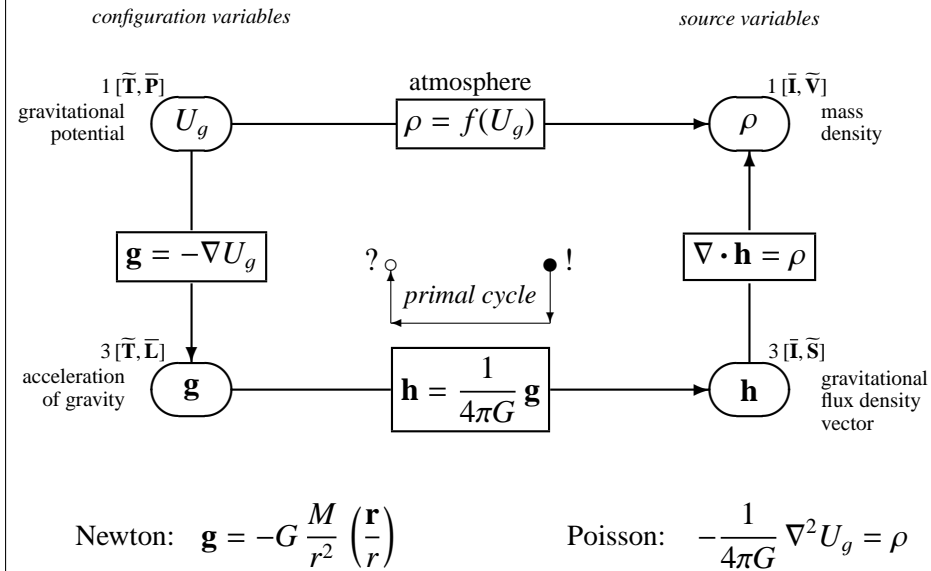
configuration variables

source variables

1 $[\widetilde{\mathbf{T}}, \bar{\mathbf{P}}]$

gravitational potential

$U_g$

atmosphere

$\rho = f(U_g)$

$\rho$

1 $[\bar{\mathbf{I}}, \widetilde{\mathbf{V}}]$

mass density

$\mathbf{g} = -\nabla U_g$

? !

primal cycle

$\nabla \cdot \mathbf{h} = \rho$

3 $[\widetilde{\mathbf{T}}, \bar{\mathbf{L}}]$

acceleration of gravity

$\mathbf{g}$

$\mathbf{h} = \frac{1}{4\pi G}\,\mathbf{g}$

$\mathbf{h}$

3 $[\bar{\mathbf{I}}, \widetilde{\mathbf{S}}]$

gravitational flux density vector

Newton: $\mathbf{g} = -G\,\frac{M}{r^2}\left(\frac{\mathbf{r}}{r}\right)$

Poisson: $-\frac{1}{4\pi G}\,\nabla^2 U_g = \rho$